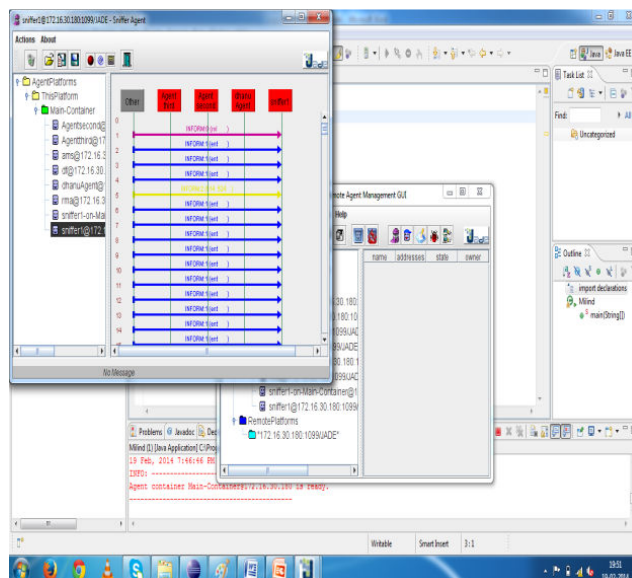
sniffer1@172.16.30.180:1099/JADE - Sniffer Agent

Actions About

AgentPlatforms
ThisPlatform
Main-Container
Agentsecond@
Agentthird@17
ams@172.16.3
df@172.16.30.
dhanuAgent@
rma@172.16.3
sniffer1-on-Mai
sniffer1@172.1

Other
Agentfirst
Agentsecond
dhanuAgent
sniffer1

INFORM:0 (yel)
INFORM:1(ent)
INFORM:1(ent)
INFORM:1(ent)
INFORM:1(ent)
INFORM:0 (yel)
INFORM:1(ent)
INFORM:1(ent)
INFORM:1(ent)
INFORM:1(ent)
INFORM:1(ent)
INFORM:1(ent)
INFORM:1(ent)
INFORM:1(ent)
INFORM:1(ent)

0 1 2 3 4 5 6 7 8 9 10 11 12 13 14 15

No Message

Remote Agent Management GUI

Help

name addresses state owner

30.180
180:1099
1099/JADE
180:1
.180:1099
1099/JADE
sniffer1-on-Main-Container@1
sniffer1@172.16.30.180:1099

RemotePlatforms
"172.16.30.180:1099/JADE"

Java
Java EE

Task List
Find:
All
Uncategorized

Outline
import declarations
MIind
main(String[])

Problems Javadoc De

MIind (1) [Java Application] C:\Pro
19 Feb, 2014 7:46:46 PM
INFO: -----------------
Agent container Main-Container@172.16.30.180 is ready.
-----------------------------------------

Writable Smart Insert 3 : 1

19:51
19-02-2014